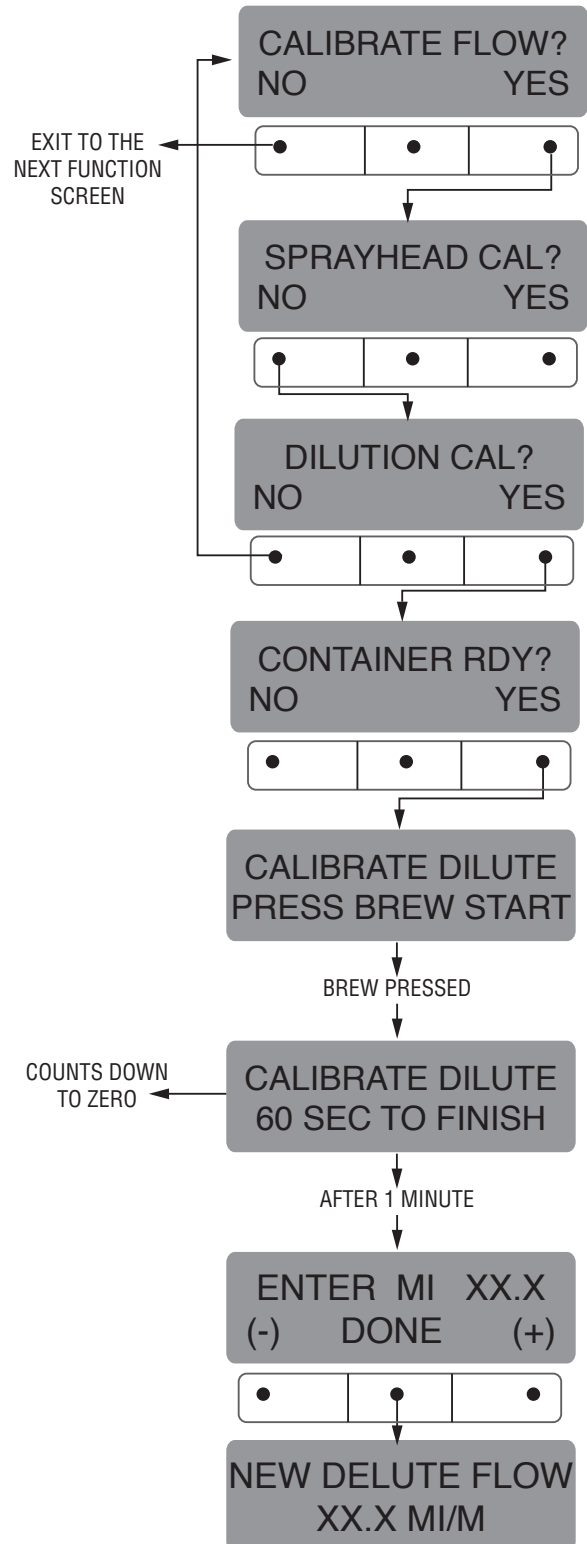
CALIBRATE FLOW?
NO YES

EXIT TO THE NEXT FUNCTION SCREEN

SPRAYHEAD CAL?
NO YES

DILUTION CAL?
NO YES

CONTAINER RDY?
NO YES

CALIBRATE DILUTE
PRESS BREW START

BREW PRESSED

COUNTS DOWN TO ZERO

CALIBRATE DILUTE
60 SEC TO FINISH

AFTER 1 MINUTE

ENTER MI XX.X
(-) DONE (+)

NEW DELUTE FLOW
XX.X MI/M